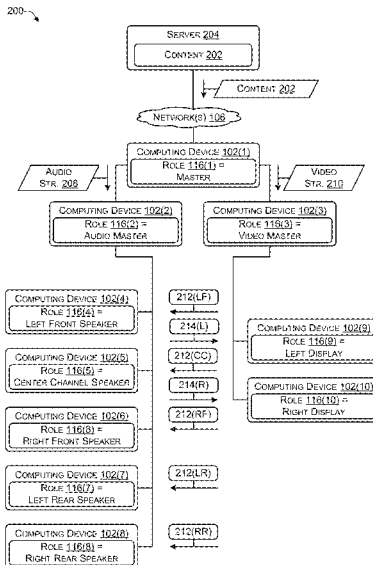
200

SERVER 204

CONTENT 202

CONTENT 202

NETWORK(S) 106

COMPUTING DEVICE 102(1)

ROLE 116(1) = MASTER

AUDIO STR. 208

VIDEO STR. 210

COMPUTING DEVICE 102(2)

ROLE 116(2) = AUDIO MASTER

COMPUTING DEVICE 102(3)

ROLE 116(3) = VIDEO MASTER

COMPUTING DEVICE 102(4)

ROLE 116(4) = LEFT FRONT SPEAKER

212(LF)

214(L)

COMPUTING DEVICE 102(9)

ROLE 116(9) = LEFT DISPLAY

COMPUTING DEVICE 102(5)

ROLE 116(5) = CENTER CHANNEL SPEAKER

212(CC)

214(R)

COMPUTING DEVICE 102(10)

ROLE 116(10) = RIGHT DISPLAY

COMPUTING DEVICE 102(6)

ROLE 116(6) = RIGHT FRONT SPEAKER

212(RF)

COMPUTING DEVICE 102(7)

ROLE 116(7) = LEFT REAR SPEAKER

212(LR)

COMPUTING DEVICE 102(8)

ROLE 116(8) = RIGHT REAR SPEAKER

212(RR)